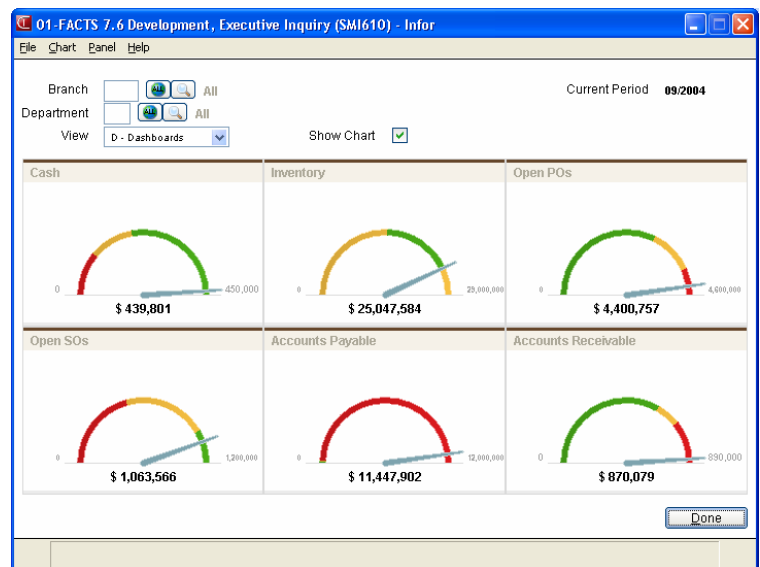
01-FACTS 7.6 Development, Executive Inquiry (SMI610) - Infor

File Chart Panel Help

Branch ALL All
Department ALL All
View D - Dashboards
Show Chart
Current Period 09/2004

Cash
0
450,000
$ 439,801

Inventory
0
29,000,000
$ 25,047,584

Open POs
0
4,600,000
$ 4,400,757

Open SOs
0
1,200,000
$ 1,063,566

Accounts Payable
0
12,000,000
$ 11,447,902

Accounts Receivable
0
890,000
$ 870,079

Done